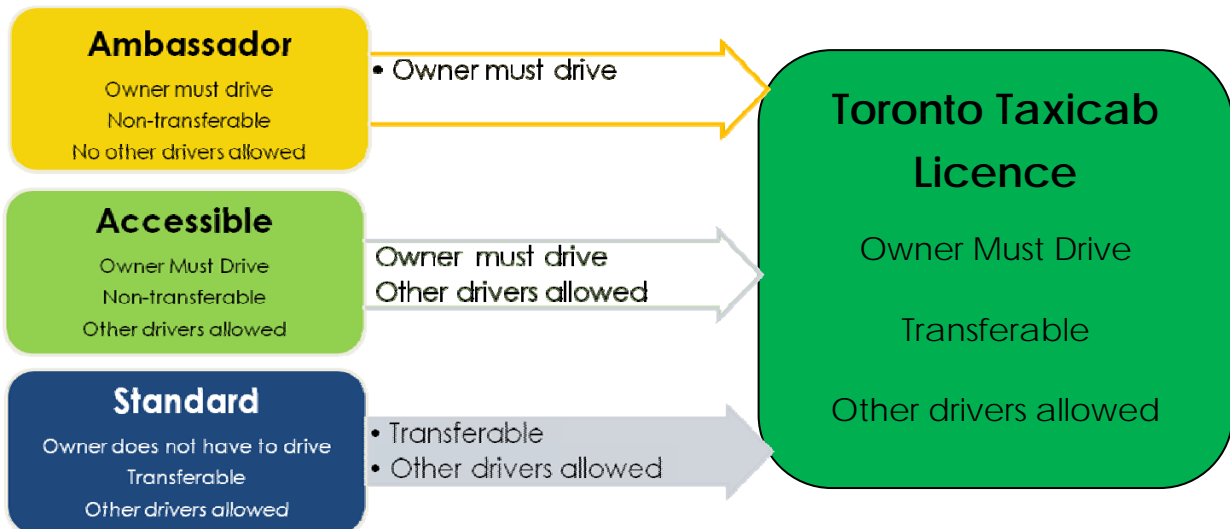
Ambassador
Owner must drive
Non-transferable
No other drivers allowed

• Owner must drive

Accessible
Owner Must Drive
Non-transferable
Other drivers allowed

Owner must drive
Other drivers allowed

Standard
Owner does not have to drive
Transferable
Other drivers allowed

• Transferable
• Other drivers allowed

Toronto Taxicab Licence
Owner Must Drive
Transferable
Other drivers allowed